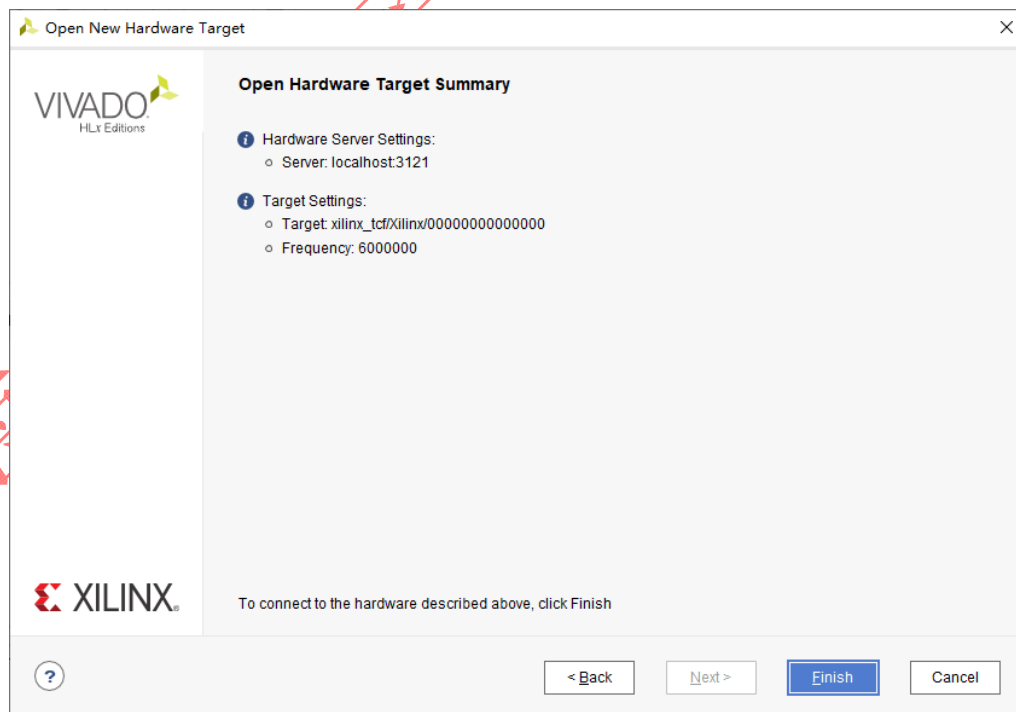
Open New Hardware Target

VIVADO
HLx Editions

Open Hardware Target Summary

Hardware Server Settings:
- Server: localhost:3121

Target Settings:
- Target: xilinx_tcf/Xilinx/00000000000000
- Frequency: 6000000

XILINX.

To connect to the hardware described above, click Finish

?

< Back
Next >
Finish
Cancel